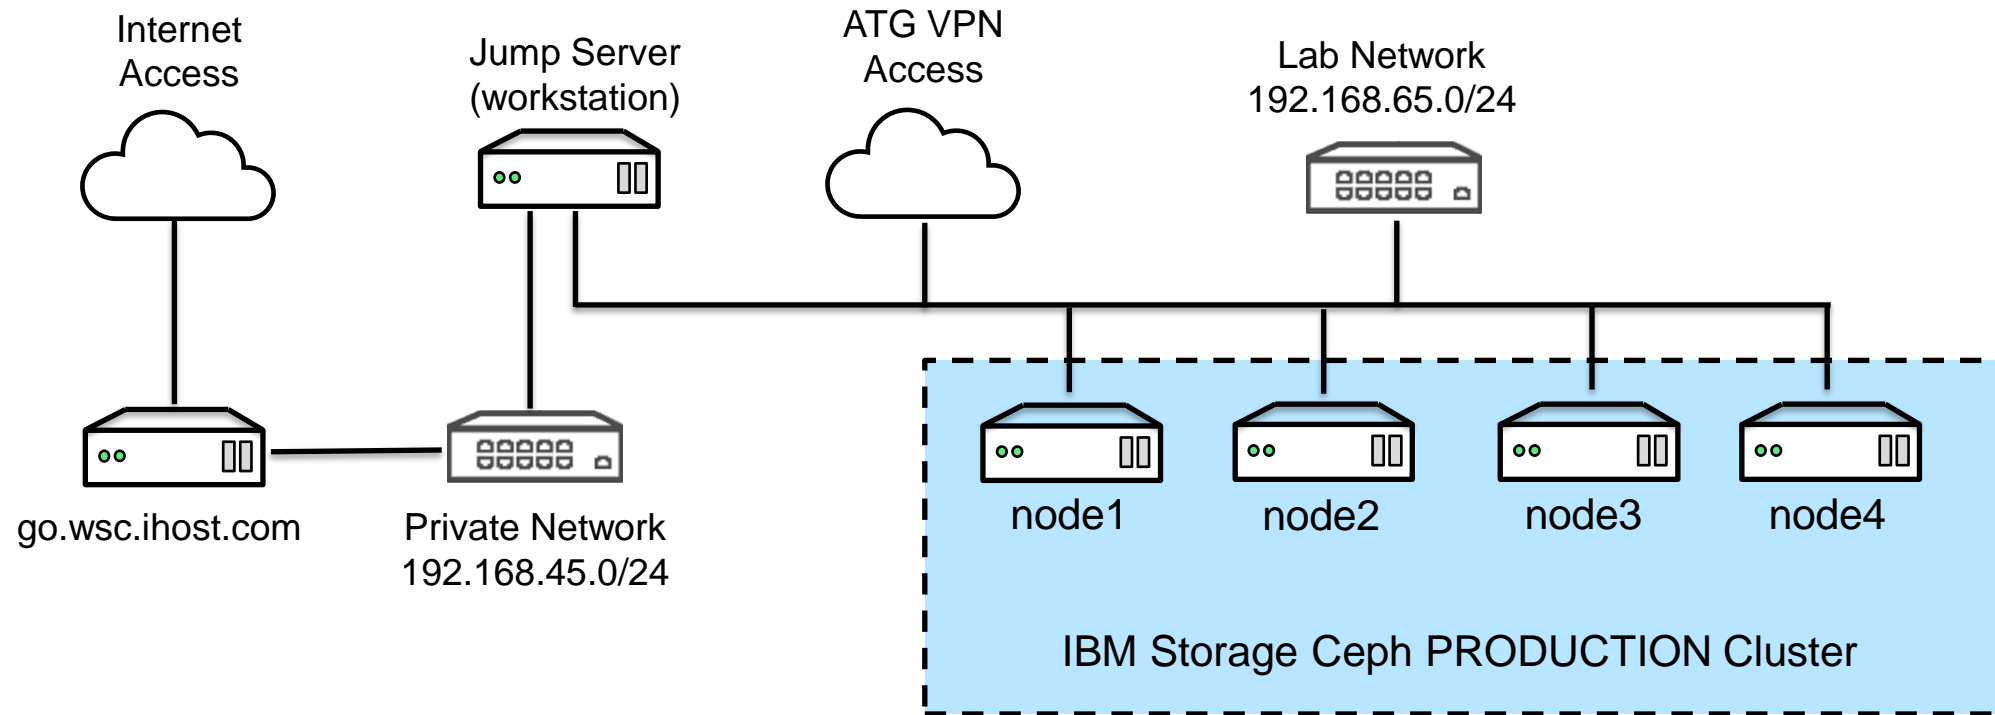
Internet Access

Jump Server (workstation)

ATG VPN Access

Lab Network 192.168.65.0/24

node1

node2

node3

node4

go.wsc.ihost.com

Private Network 192.168.45.0/24

IBM Storage Ceph PRODUCTION Cluster